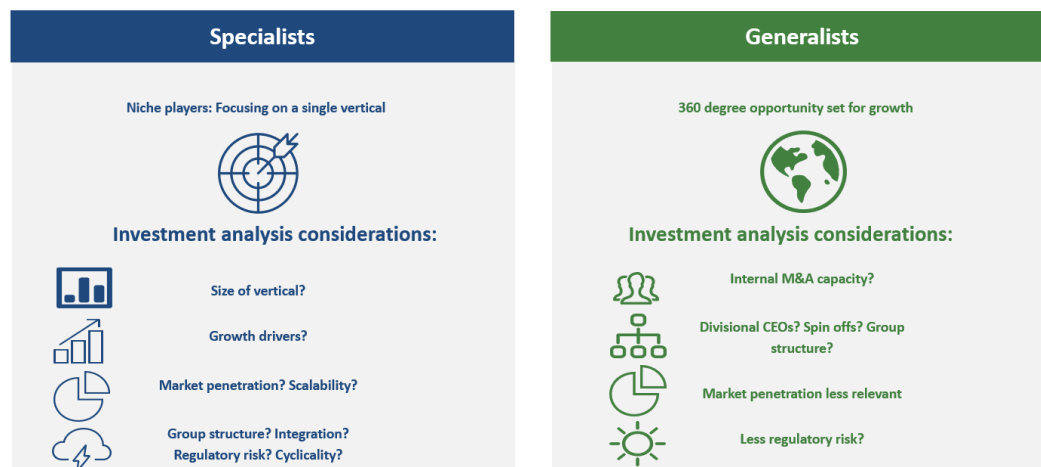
Specialists

Niche players: Focusing on a single vertical

Investment analysis considerations:

Size of vertical?

Growth drivers?

Market penetration? Scalability?

Group structure? Integration? Regulatory risk? Cyclicality?

Generalists

360 degree opportunity set for growth

Investment analysis considerations:

Internal M&A capacity?

Divisional CEOs? Spin offs? Group structure?

Market penetration less relevant

Less regulatory risk?